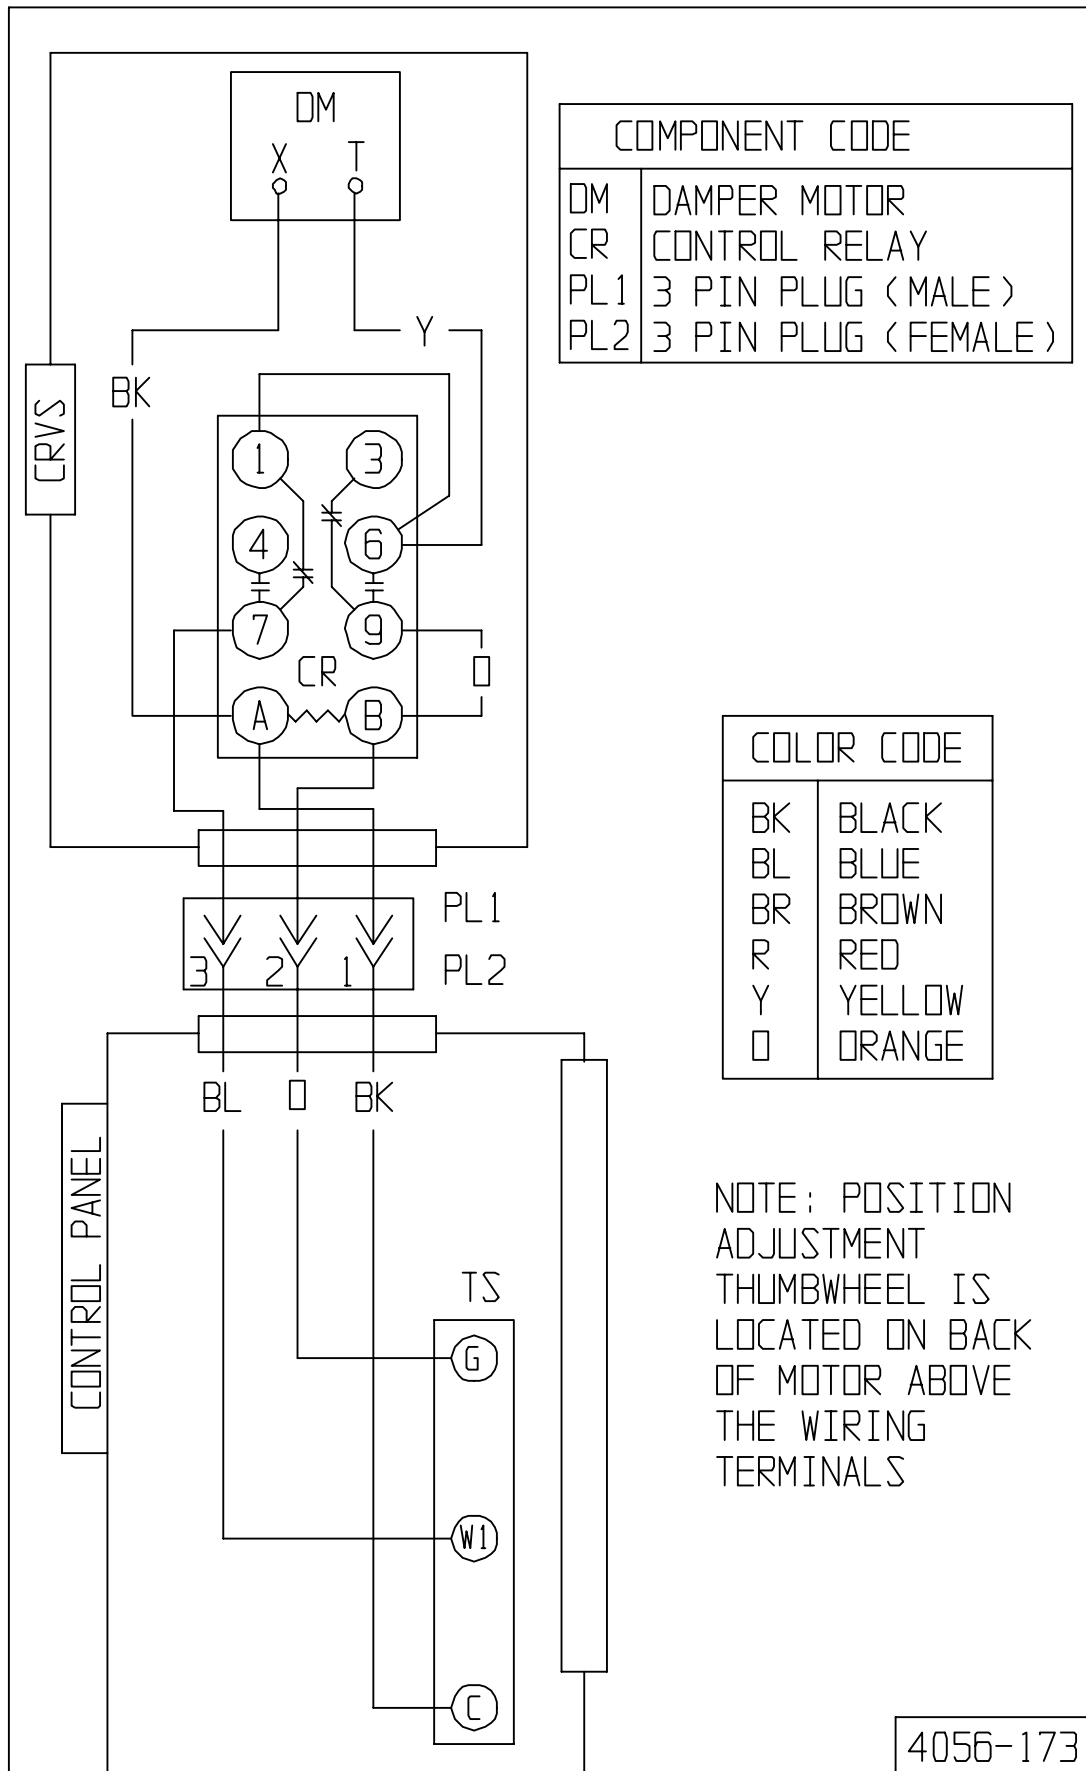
DM
X T

CRVS

BK

Y

1 3
4 6
7 9
CR
O
A B

PL1
3 2 1
PL2

BL O BK

CONTROL PANEL

TS
G
W1
C

| COMPONENT CODE | |
|---|---|
| DM | DAMPER MOTOR |
| CR | CONTROL RELAY |
| PL1 | 3 PIN PLUG (MALE) |
| PL2 | 3 PIN PLUG (FEMALE) |

| COLOR CODE | |
|---|---|
| BK | BLACK |
| BL | BLUE |
| BR | BROWN |
| R | RED |
| Y | YELLOW |
| O | ORANGE |

NOTE: POSITION ADJUSTMENT THUMBWHEEL IS LOCATED ON BACK OF MOTOR ABOVE THE WIRING TERMINALS

4056-173